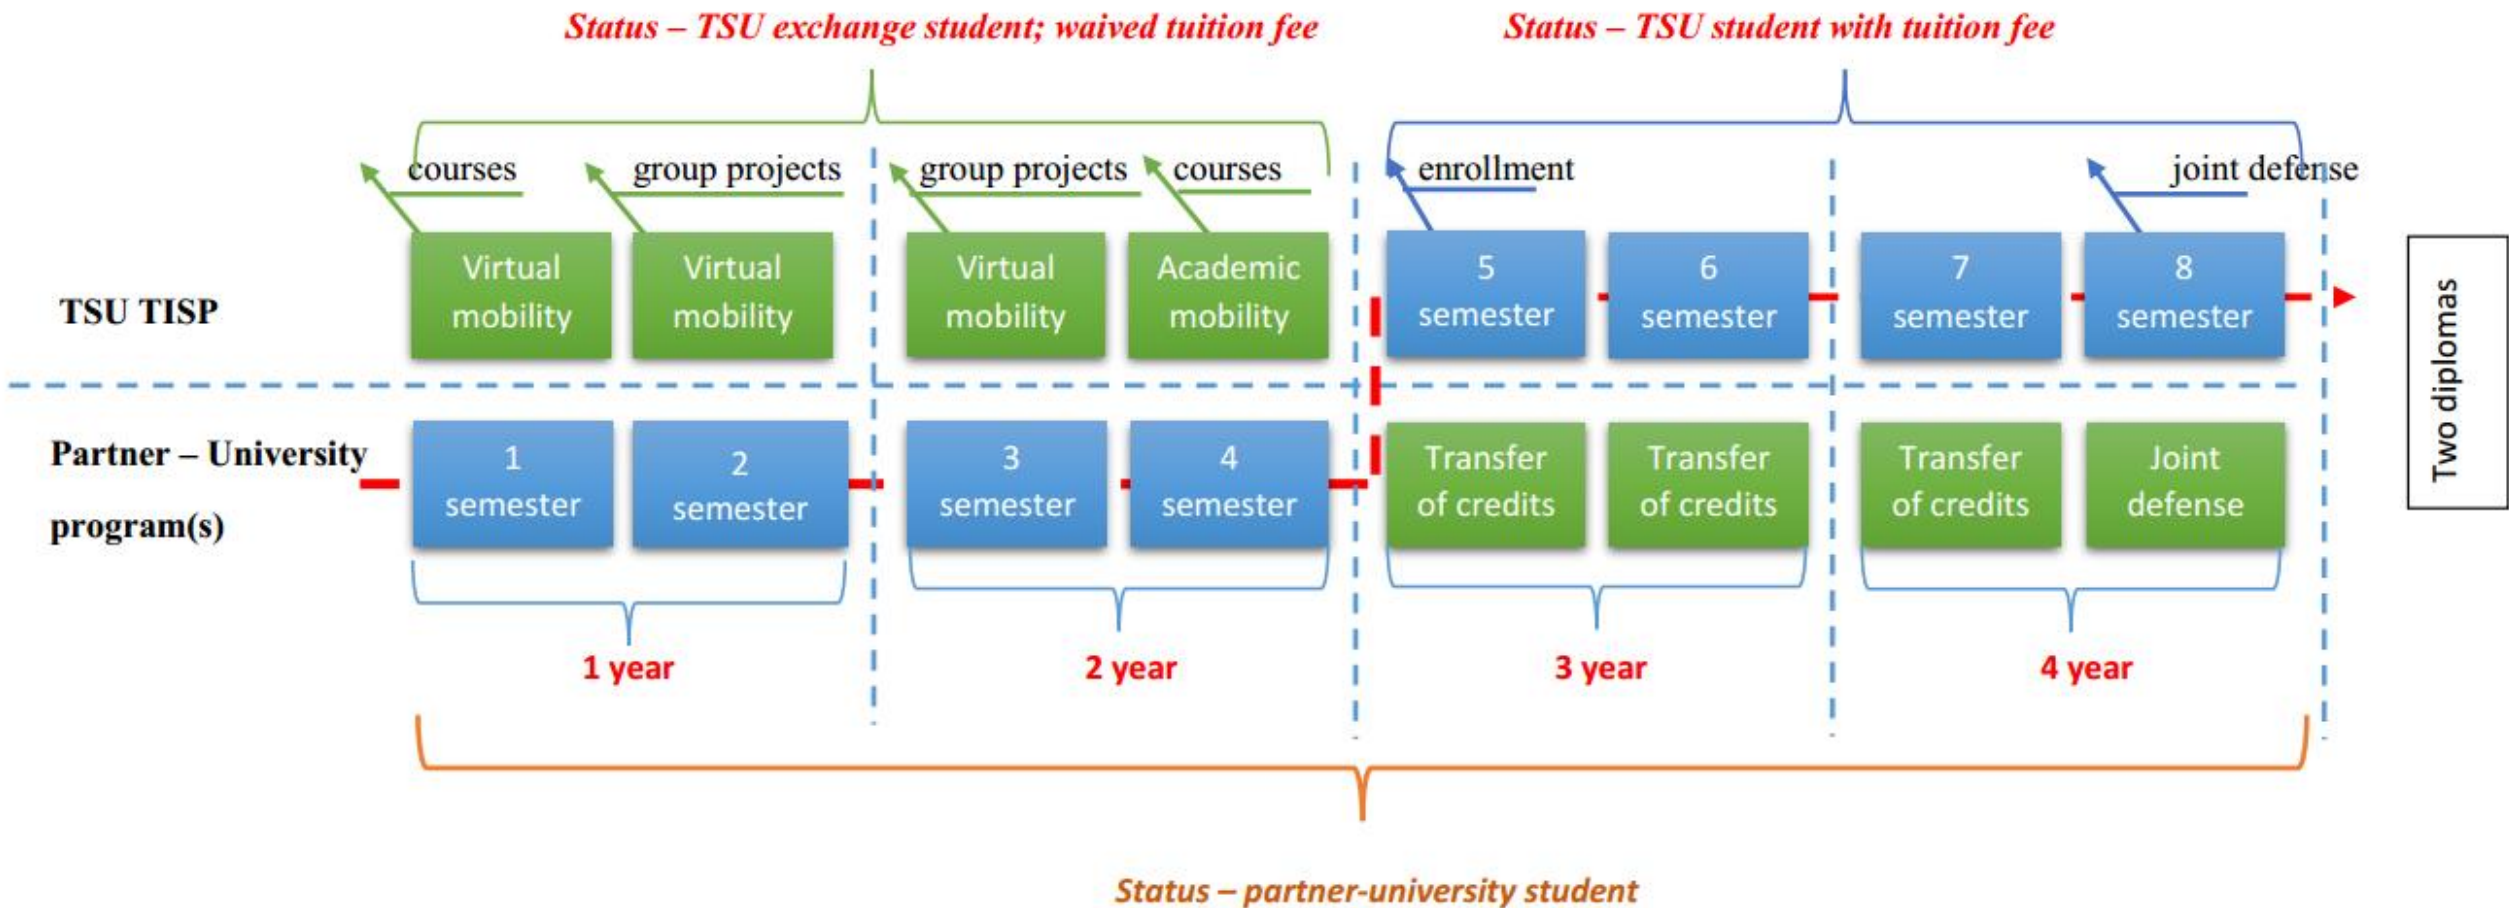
Status – TSU exchange student; waived tuition fee

Status – TSU student with tuition fee

courses

group projects

group projects

courses

enrollment

joint defense

TSU TISP

Virtual mobility

Virtual mobility

Virtual mobility

Academic mobility

5 semester

6 semester

7 semester

8 semester

Two diplomas

Partner – University program(s)

1 semester

2 semester

3 semester

4 semester

Transfer of credits

Transfer of credits

Transfer of credits

Joint defense

1 year

2 year

3 year

4 year

Status – partner-university student